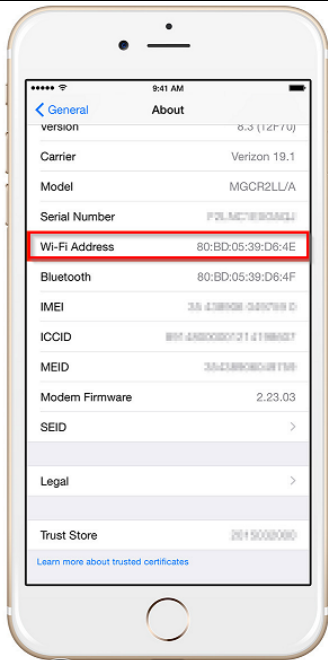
9:41 AM

General

About

Version 8.3 (12F70)

Carrier Verizon 19.1

Model MGCR2LL/A

Serial Number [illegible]

Wi-Fi Address 80:BD:05:39:D6:4E

Bluetooth 80:BD:05:39:D6:4F

IMEI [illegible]

ICCID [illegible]

MEID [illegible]

Modem Firmware 2.23.03

SEID

Legal

Trust Store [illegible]

Learn more about trusted certificates